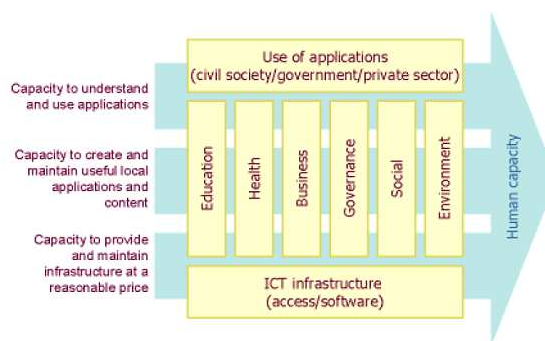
Capacity to understand and use applications

Capacity to create and maintain useful local applications and content

Capacity to provide and maintain infrastructure at a reasonable price

Use of applications (civil society/government/private sector)

Education

Health

Business

Governance

Social

Environment

ICT infrastructure (access/software)

Human capacity